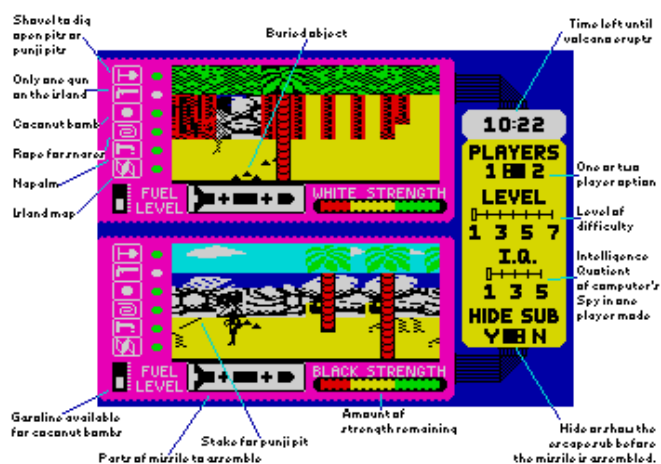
Shovel to dig open pits or punji pits

Only one gun on the island

Coconut bomb

Rope for snares

Napalm

Island map

Buried object

Time left until volcano erupts

10:22

PLAYERS
1 2

One or two player option

LEVEL
1 3 5 7

Level of difficulty

I.Q.
1 3 5

Intelligence Quotient of computer's Spy in one player mode

HIDE SUB
Y N

FUEL LEVEL

WHITE STRENGTH

FUEL LEVEL

BLACK STRENGTH

Gasoline available for coconut bombs

Stake for punji pit

Parts of missile to assemble

Amount of strength remaining

Hide or show the escape sub before the missile is assembled.